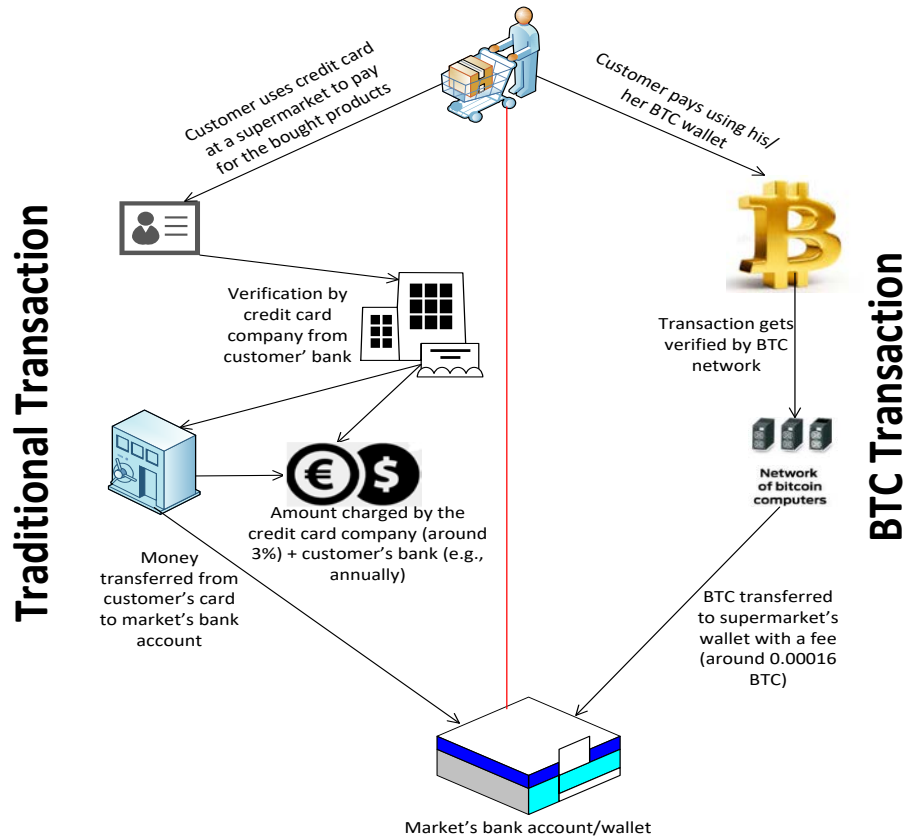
Customer uses credit card at a supermarket to pay for the bought products

Customer pays using his/ her BTC wallet

Traditional Transaction

Verification by credit card company from customer' bank

Amount charged by the credit card company (around 3%) + customer's bank (e.g., annually)

Money transferred from customer's card to market's bank account

BTC Transaction

Transaction gets verified by BTC network

Network of bitcoin computers

BTC transferred to supermarket's wallet with a fee (around 0.00016 BTC)

Market's bank account/wallet